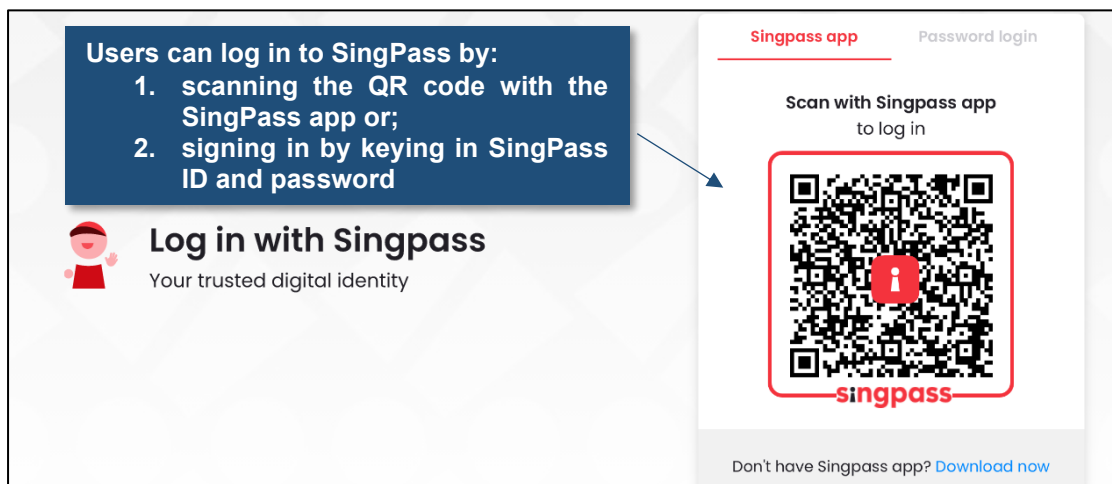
Users can log in to SingPass by:
1. scanning the QR code with the SingPass app or;
2. signing in by keying in SingPass ID and password

Log in with Singpass
Your trusted digital identity

Singpass app
Password login

Scan with Singpass app
to log in

singpass

Don't have Singpass app? Download now